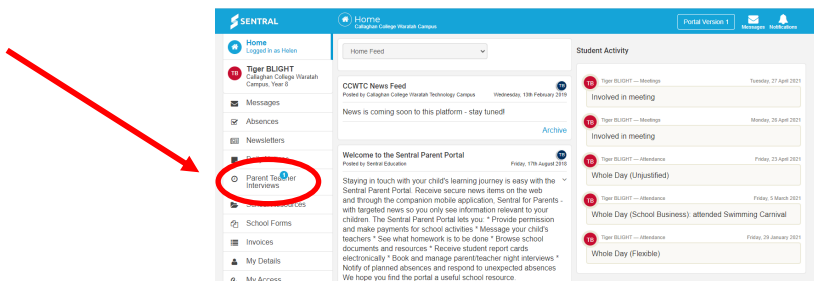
SENTRAL

Home
Callaghan College Waratah Campus

Portal Version 1
Messages Notifications

Home
Logged in as Helen

TB
Tiger BLIGHT
Callaghan College Waratah Campus, Year 8

Messages
Absences
Newsletters
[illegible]
Parent Teacher Interviews
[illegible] Resources
School Forms
Invoices
My Details
My Access

Home Feed

CCWTC News Feed
Posted by Callaghan College Waratah Technology Campus
Wednesday, 13th February 2019
TB
News is coming soon to this platform - stay tuned!
Archive

Welcome to the Sentral Parent Portal
Posted by Sentral Education
Friday, 17th August 2018
TB
Staying in touch with your child's learning journey is easy with the Sentral Parent Portal. Receive secure news items on the web and through the companion mobile application, Sentral for Parents - with targeted news so you only see information relevant to your children. The Sentral Parent Portal lets you: * Provide permission and make payments for school activities * Message your child's teachers * See what homework is to be done * Browse school documents and resources * Receive student report cards electronically * Book and manage parent/teacher night interviews * Notify of planned absences and respond to unexpected absences We hope you find the portal a useful school resource.

Student Activity

TB Tiger BLIGHT — Meetings
Tuesday, 27 April 2021
Involved in meeting

TB Tiger BLIGHT — Meetings
Monday, 26 April 2021
Involved in meeting

TB Tiger BLIGHT — Attendance
Friday, 23 April 2021
Whole Day (Unjustified)

TB Tiger BLIGHT — Attendance
Friday, 5 March 2021
Whole Day (School Business): attended Swimming Carnival

TB Tiger BLIGHT — Attendance
Friday, 29 January 2021
Whole Day (Flexible)